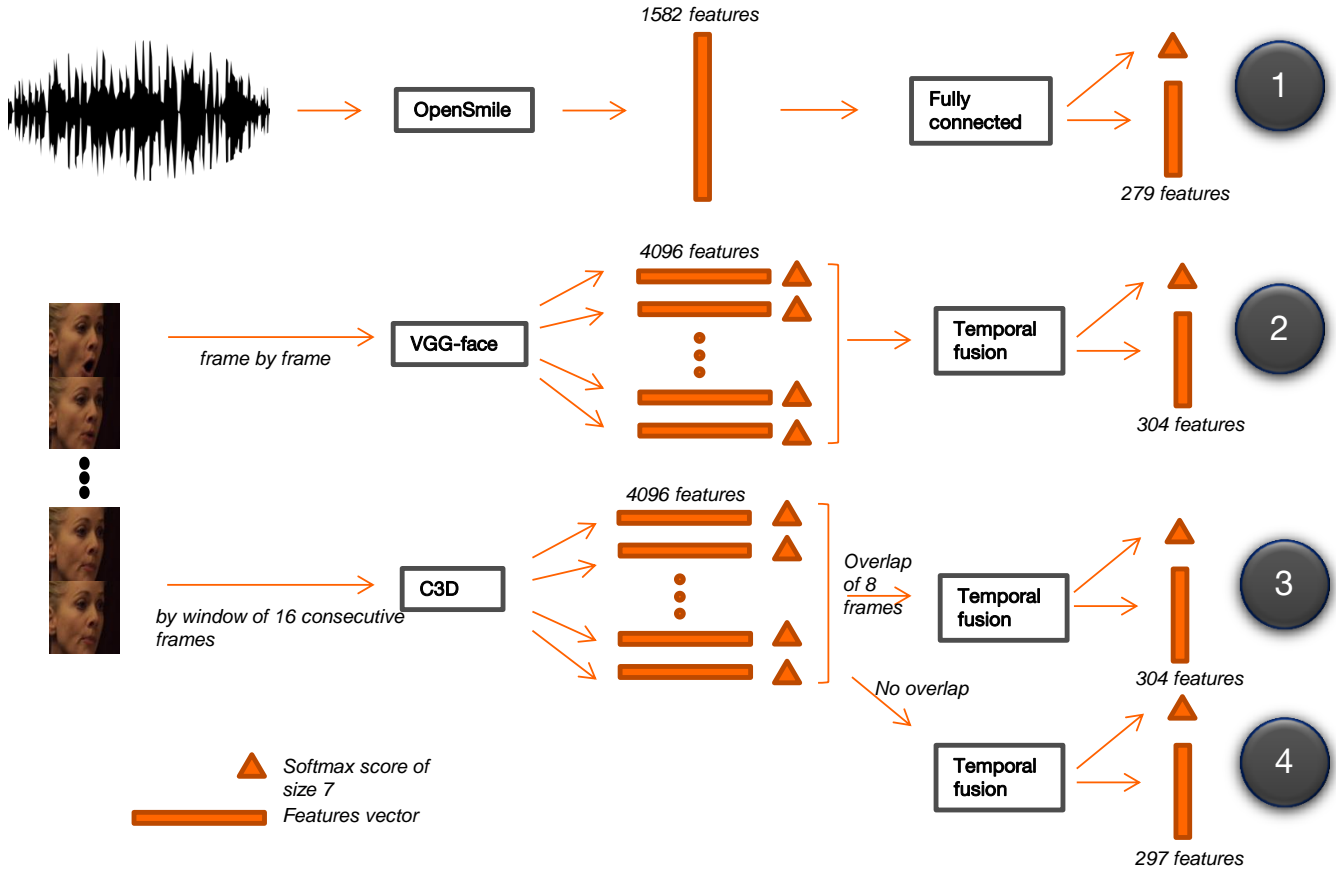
1582 features

OpenSmile

Fully connected

1

279 features

4096 features

frame by frame

VGG-face

Temporal fusion

2

304 features

4096 features

C3D

by window of 16 consecutive frames

Overlap of 8 frames

Temporal fusion

3

304 features

No overlap

Temporal fusion

4

297 features

Softmax score of size 7

Features vector